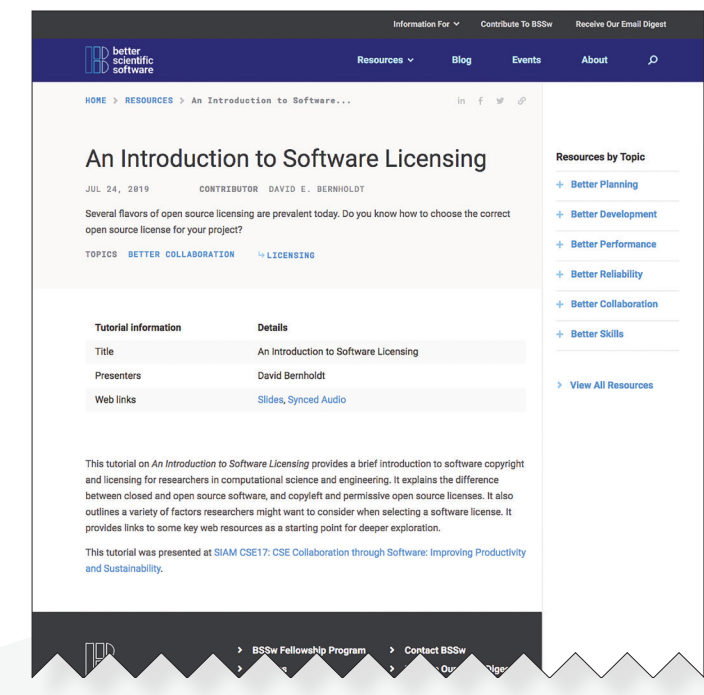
Information For ⌄ Contribute To BSSw Receive Our Email Digest

better scientific software

Resources ⌄ Blog Events About

HOME > RESOURCES > An Introduction to Software...

An Introduction to Software Licensing

JUL 24, 2019 CONTRIBUTOR DAVID E. BERNHOLDT

Several flavors of open source licensing are prevalent today. Do you know how to choose the correct open source license for your project?

TOPICS BETTER COLLABORATION ↳ LICENSING

| Tutorial information | Details |
|---|---|
| Title | An Introduction to Software Licensing |
| Presenters | David Bernholdt |
| Web links | Slides, Synced Audio |

This tutorial on *An Introduction to Software Licensing* provides a brief introduction to software copyright and licensing for researchers in computational science and engineering. It explains the difference between closed and open source software, and copyleft and permissive open source licenses. It also outlines a variety of factors researchers might want to consider when selecting a software license. It provides links to some key web resources as a starting point for deeper exploration.

This tutorial was presented at SIAM CSE17: CSE Collaboration through Software: Improving Productivity and Sustainability.

Resources by Topic

+ Better Planning

+ Better Development

+ Better Performance

+ Better Reliability

+ Better Collaboration

+ Better Skills

> View All Resources

> BSSw Fellowship Program > Contact BSSw

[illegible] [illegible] Digest